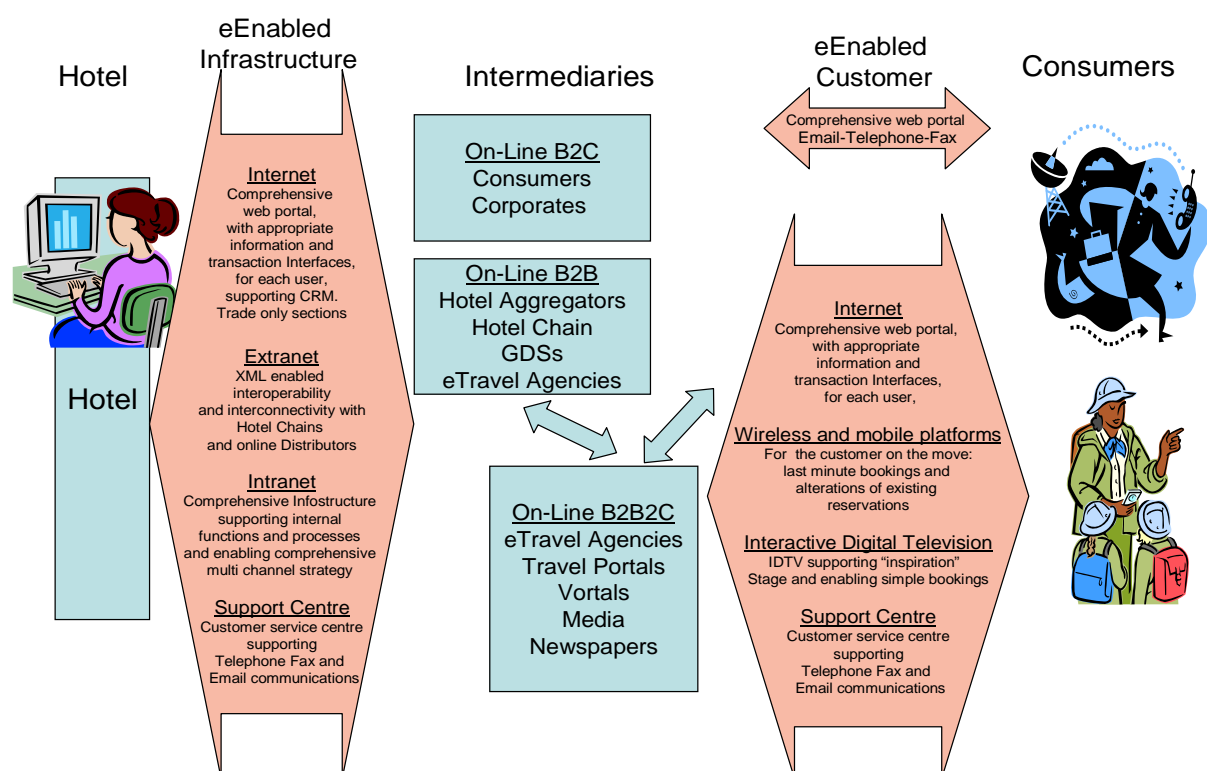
Hotel

eEnabled Infrastructure

Intermediaries

eEnabled Customer

Consumers

Comprehensive web portal
Email-Telephone-Fax

Hotel

Internet
Comprehensive web portal, with appropriate information and transaction Interfaces, for each user, supporting CRM. Trade only sections

Extranet
XML enabled interoperability and interconnectivity with Hotel Chains and online Distributors

Intranet
Comprehensive Infostructure supporting internal functions and processes and enabling comprehensive multi channel strategy

Support Centre
Customer service centre supporting Telephone Fax and Email communications

On-Line B2C
Consumers
Corporates

On-Line B2B
Hotel Aggregators
Hotel Chain
GDSs
eTravel Agencies

On-Line B2B2C
eTravel Agencies
Travel Portals
Vortals
Media
Newspapers

Internet
Comprehensive web portal, with appropriate information and transaction Interfaces, for each user,

Wireless and mobile platforms
For the customer on the move: last minute bookings and alterations of existing reservations

Interactive Digital Television
IDTV supporting "inspiration" Stage and enabling simple bookings

Support Centre
Customer service centre supporting Telephone Fax and Email communications